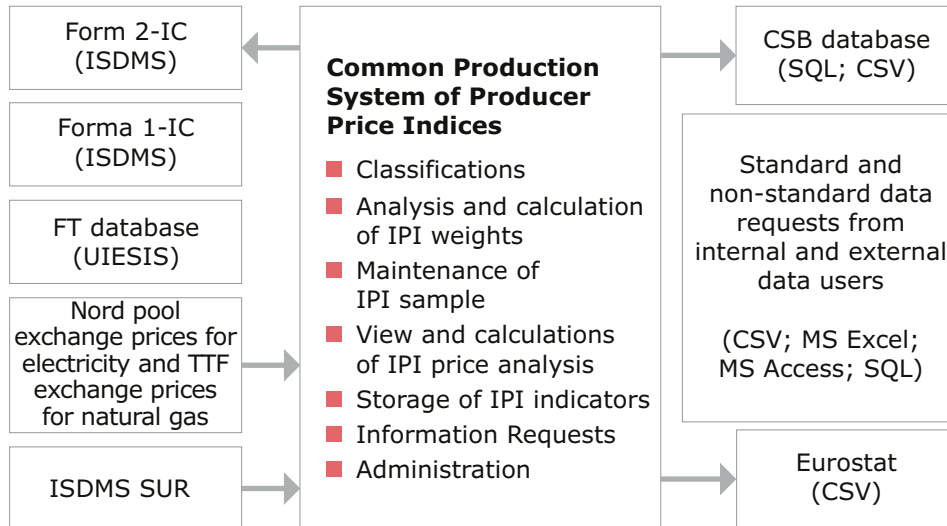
Form 2-IC
(ISDMS)

Forma 1-IC
(ISDMS)

FT database
(UIESIS)

Nord pool exchange prices for electricity and TTF exchange prices for natural gas

ISDMS SUR

**Common Production System of Producer Price Indices**

- Classifications
- Analysis and calculation of IPI weights
- Maintenance of IPI sample
- View and calculations of IPI price analysis
- Storage of IPI indicators
- Information Requests
- Administration

CSB database
(SQL; CSV)

Standard and non-standard data requests from internal and external data users

(CSV; MS Excel; MS Access; SQL)

Eurostat
(CSV)